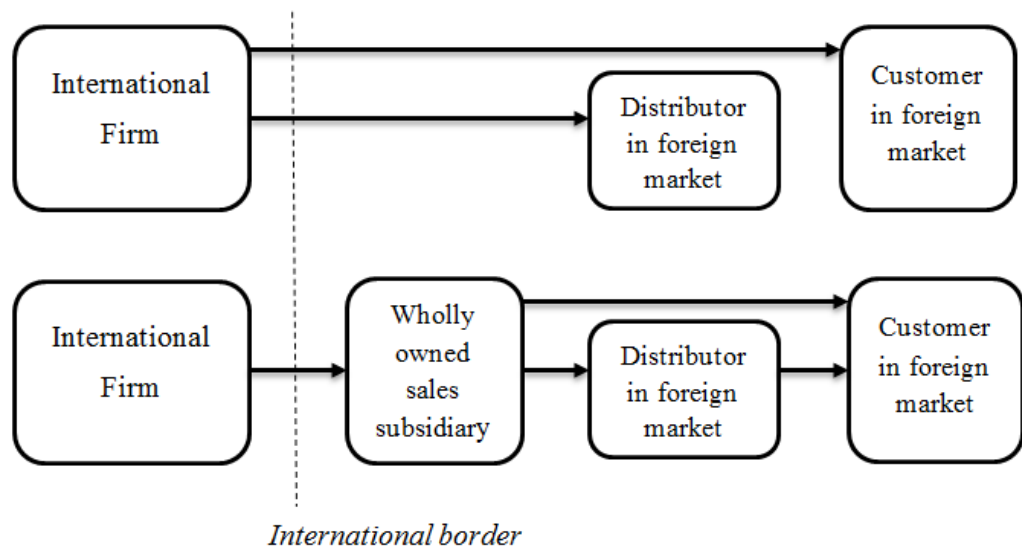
International Firm

Distributor in foreign market

Customer in foreign market

International Firm

Wholly owned sales subsidiary

Distributor in foreign market

Customer in foreign market

International border